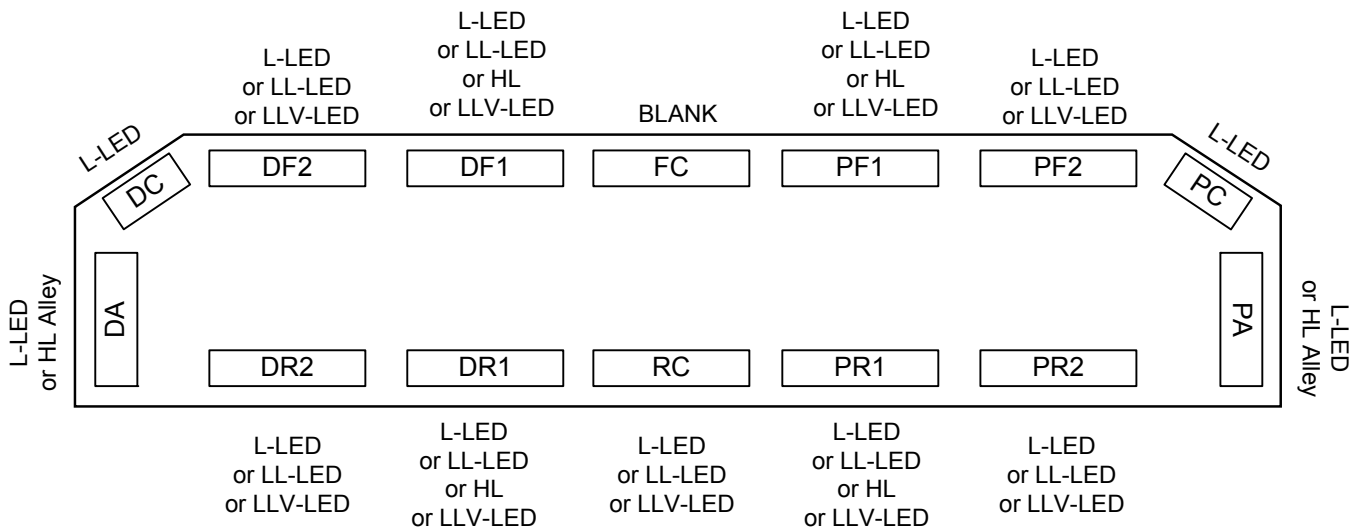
L-LED or LL-LED or LLV-LED

L-LED or LL-LED or HL or LLV-LED

BLANK

L-LED or LL-LED or HL or LLV-LED

L-LED or LL-LED or LLV-LED

L-LED

L-LED

DC

DF2

DF1

FC

PF1

PF2

PC

L-LED or HL Alley

DA

PA

L-LED or HL Alley

DR2

DR1

RC

PR1

PR2

L-LED or LL-LED or LLV-LED

L-LED or LL-LED or HL or LLV-LED

L-LED or LL-LED or LLV-LED

L-LED or LL-LED or HL or LLV-LED

L-LED or LL-LED or LLV-LED